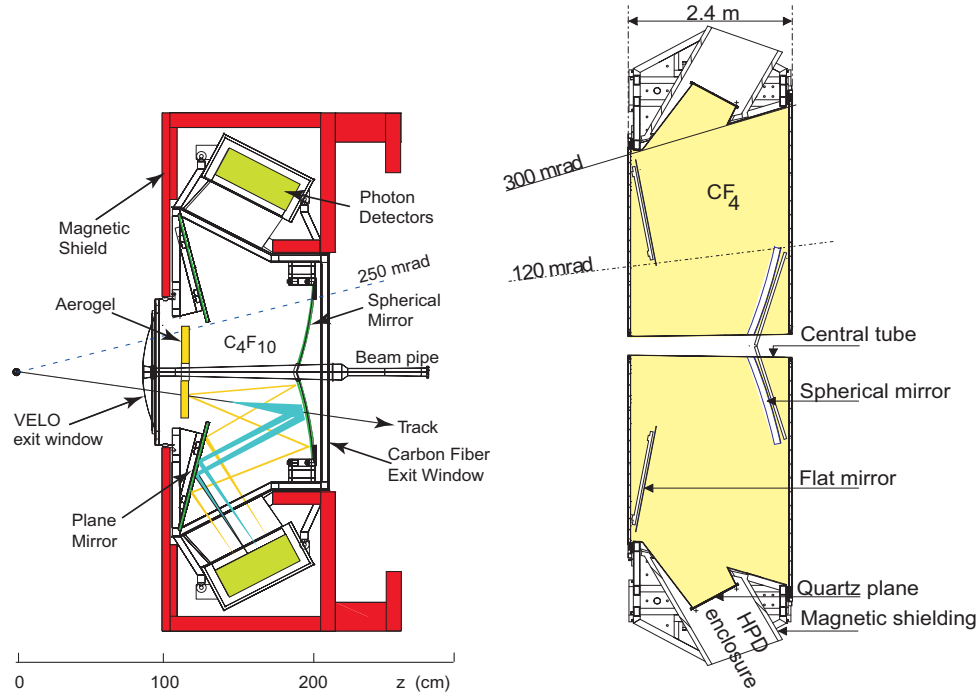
Magnetic Shield

Photon Detectors

250 mrad

Aerogel

Spherical Mirror

$C_4F_{10}$

Beam pipe

VELO exit window

Track

Carbon Fiber Exit Window

Plane Mirror

0

100

200

z (cm)

2.4 m

300 mrad

$CF_4$

120 mrad

Central tube

Spherical mirror

Flat mirror

Quartz plane

Magnetic shielding

HPD enclosure